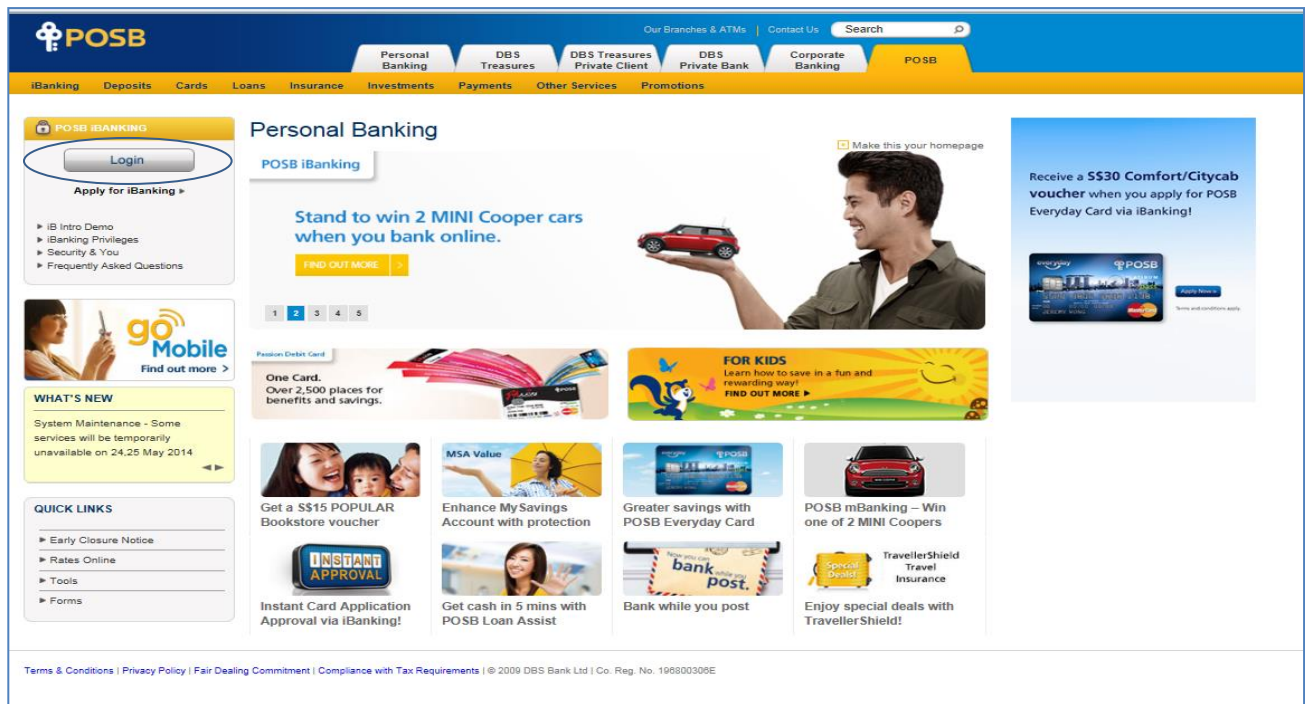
POSB

Our Branches & ATMs | Contact Us Search

Personal Banking
DBS Treasures
DBS Treasures Private Client
DBS Private Bank
Corporate Banking
POSB

iBanking Deposits Cards Loans Insurance Investments Payments Other Services Promotions

POSB iBANKING

Login

Apply for iBanking ▸

▸ iB Intro Demo
▸ iBanking Privileges
▸ Security & You
▸ Frequently Asked Questions

go Mobile
Find out more >

WHAT'S NEW

System Maintenance - Some services will be temporarily unavailable on 24,25 May 2014

QUICK LINKS

▸ Early Closure Notice
▸ Rates Online
▸ Tools
▸ Forms

Personal Banking

Make this your homepage

POSB iBanking

Stand to win 2 MINI Cooper cars when you bank online.

FIND OUT MORE

1 2 3 4 5

Passion Debit Card

One Card.
Over 2,500 places for benefits and savings.

FOR KIDS
Learn how to save in a fun and rewarding way!
FIND OUT MORE ▸

Get a S$15 POPULAR Bookstore voucher

MSA Value

Enhance MySavings Account with protection

Greater savings with POSB Everyday Card

POSB mBanking – Win one of 2 MINI Coopers

INSTANT APPROVAL

Instant Card Application Approval via iBanking!

Get cash in 5 mins with POSB Loan Assist

bank while you post

Bank while you post

Special Deals

TravellerShield Travel Insurance

Enjoy special deals with TravellerShield!

Receive a S$30 Comfort/Citycab voucher when you apply for POSB Everyday Card via iBanking!

everyday POSB

Apply Now

Terms and conditions apply.

Terms & Conditions | Privacy Policy | Fair Dealing Commitment | Compliance with Tax Requirements | © 2009 DBS Bank Ltd | Co. Reg. No. 196800306E